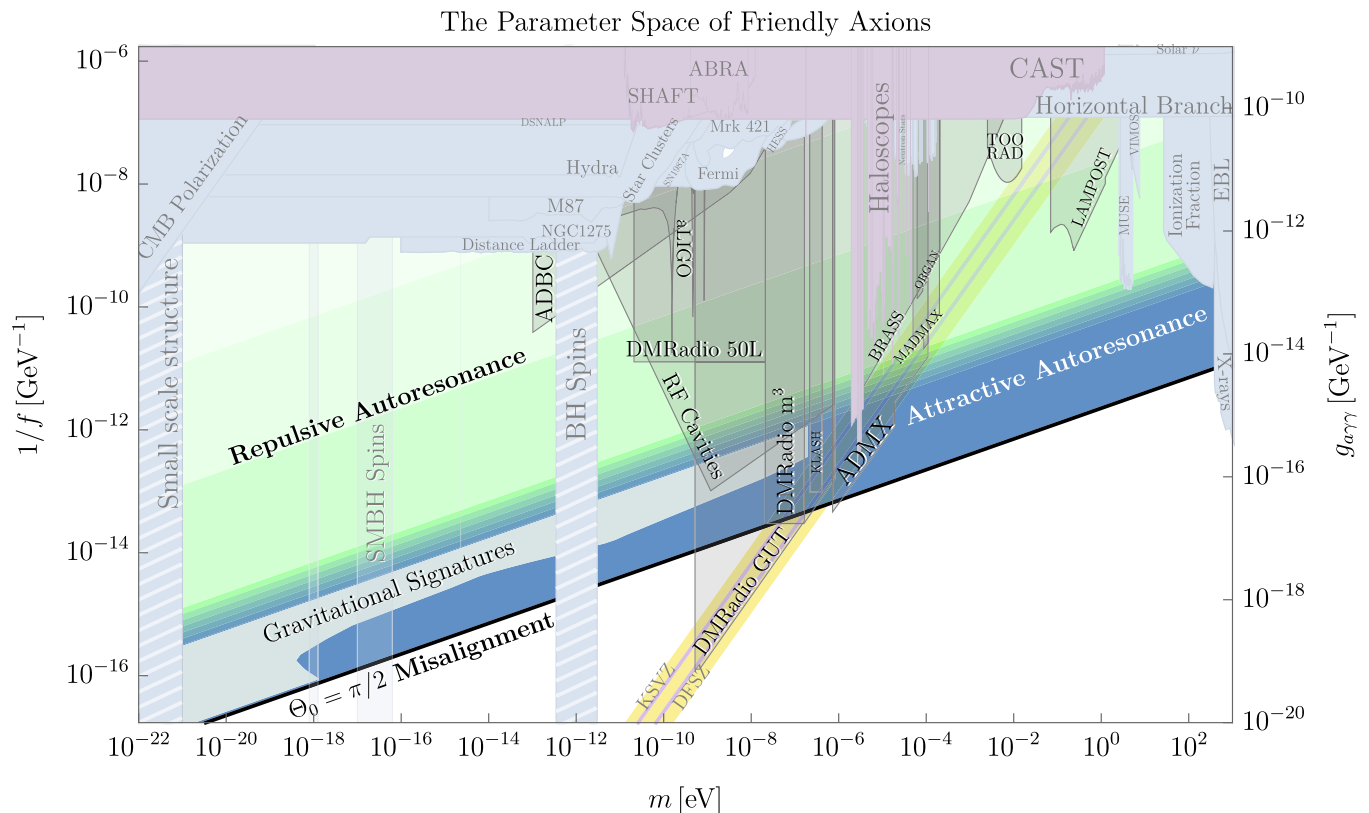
The Parameter Space of Friendly Axions

$10^{-6}$
$10^{-8}$
$10^{-10}$
$10^{-12}$
$10^{-14}$
$10^{-16}$

$1/f\,[\text{GeV}^{-1}]$

$10^{-10}$
$10^{-12}$
$10^{-14}$
$10^{-16}$
$10^{-18}$
$10^{-20}$

$g_{a\gamma\gamma}\,[\text{GeV}^{-1}]$

ABRA
SHAFT
CAST
Solar $\nu$
Horizontal Branch
DSNALP
CMB Polarization
Mrk 421
HESS
Hydra
Star Clusters
SN1987A
Fermi
M87
NGC1275
Distance Ladder
Haloscopes
Neutron Stars
TOO RAD
LAMPOST
VIMOS
MUSE
Ionization Fraction
EBL
aLIGO
ADBC
ORGAN
BRASS
MADMAX
DMRadio 50L
RF Cavities
DMRadio $m^3$
KLASH
ADMX
X-rays
Small scale structure
Repulsive Autoresonance
BH Spins
SMBH Spins
Attractive Autoresonance
Gravitational Signatures
DMRadio GUT
KSVZ
DFSZ
$\Theta_0 = \pi/2$ Misalignment

$10^{-22}$ $10^{-20}$ $10^{-18}$ $10^{-16}$ $10^{-14}$ $10^{-12}$ $10^{-10}$ $10^{-8}$ $10^{-6}$ $10^{-4}$ $10^{-2}$ $10^{0}$ $10^{2}$

$m\,[\text{eV}]$